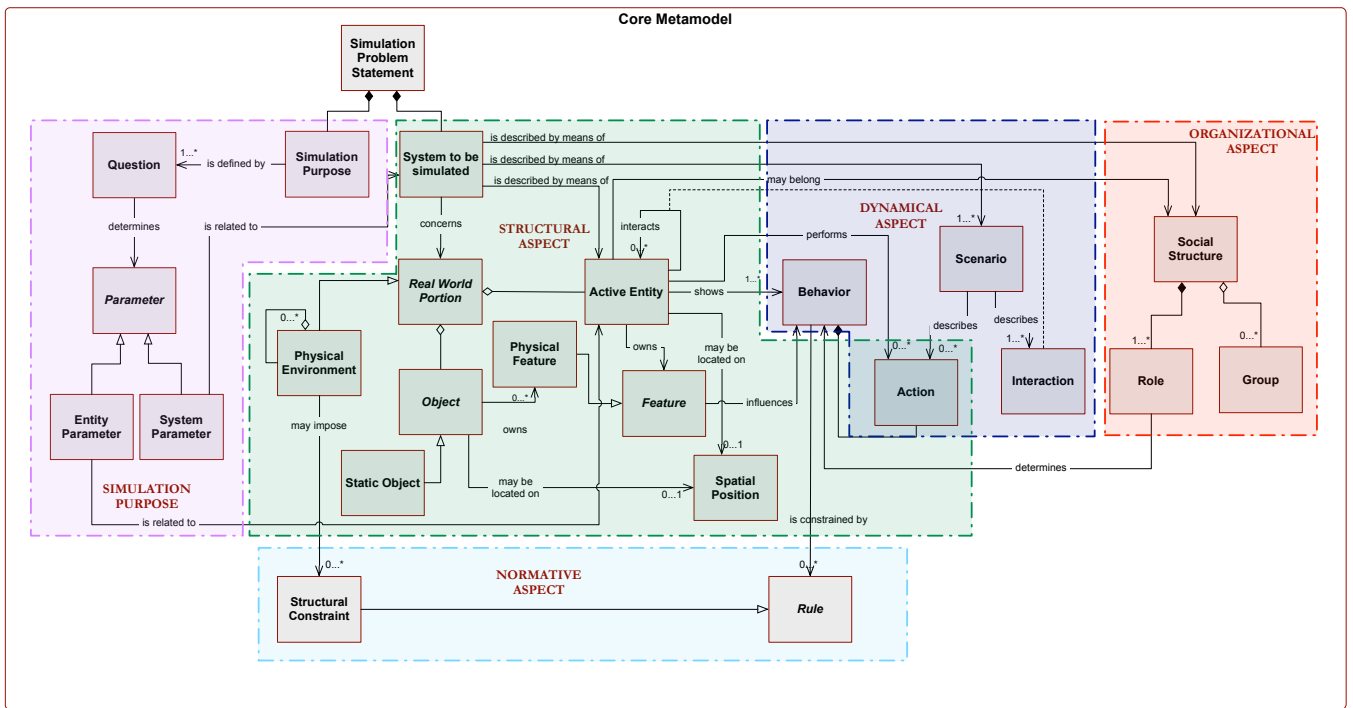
Core Metamodel

Simulation Problem Statement

SIMULATION PURPOSE

Question

1...*

is defined by

Simulation Purpose

determines

is related to

Parameter

Entity Parameter

System Parameter

is related to

System to be simulated

is described by means of

is described by means of

is described by means of

may belong

concerns

STRUCTURAL ASPECT

interacts

0...*

Real World Portion

Active Entity

shows

1...*

0...*

Physical Environment

Object

Physical Feature

owns

may be located on

0...*

owns

Feature

influences

may impose

Static Object

may be located on

0...1

0...1

Spatial Position

is constrained by

DYNAMICAL ASPECT

performs

1...*

Scenario

Behavior

describes

describes

0...*

0...*

1...*

Action

Interaction

ORGANIZATIONAL ASPECT

Social Structure

1...*

0...*

Role

Group

determines

NORMATIVE ASPECT

0...*

0...*

Structural Constraint

Rule